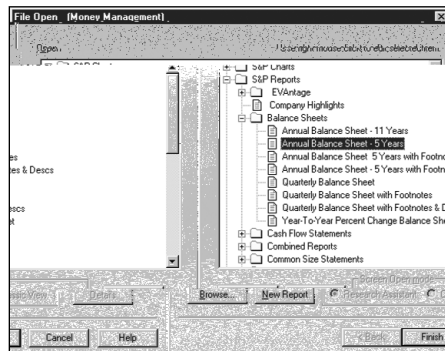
File Open (Money Management)

Open

S&P Charts
S&P Reports
EVAntage
Company Highlights
Balance Sheets
Annual Balance Sheet - 11 Years
Annual Balance Sheet - 5 Years
Annual Balance Sheet 5 Years with Footnot
Annual Balance Sheet - 5 Years with Footno
Quarterly Balance Sheet
Quarterly Balance Sheet with Footnotes
Quarterly Balance Sheet with Footnotes & D
Year-To-Year Percent Change Balance She
Cash Flow Statements
Combined Reports
Common Size Statements

es
tes & Descs
escs
et

Details
Browse...
New Report
Research Assistant

Cancel
Help
< Back
Finish